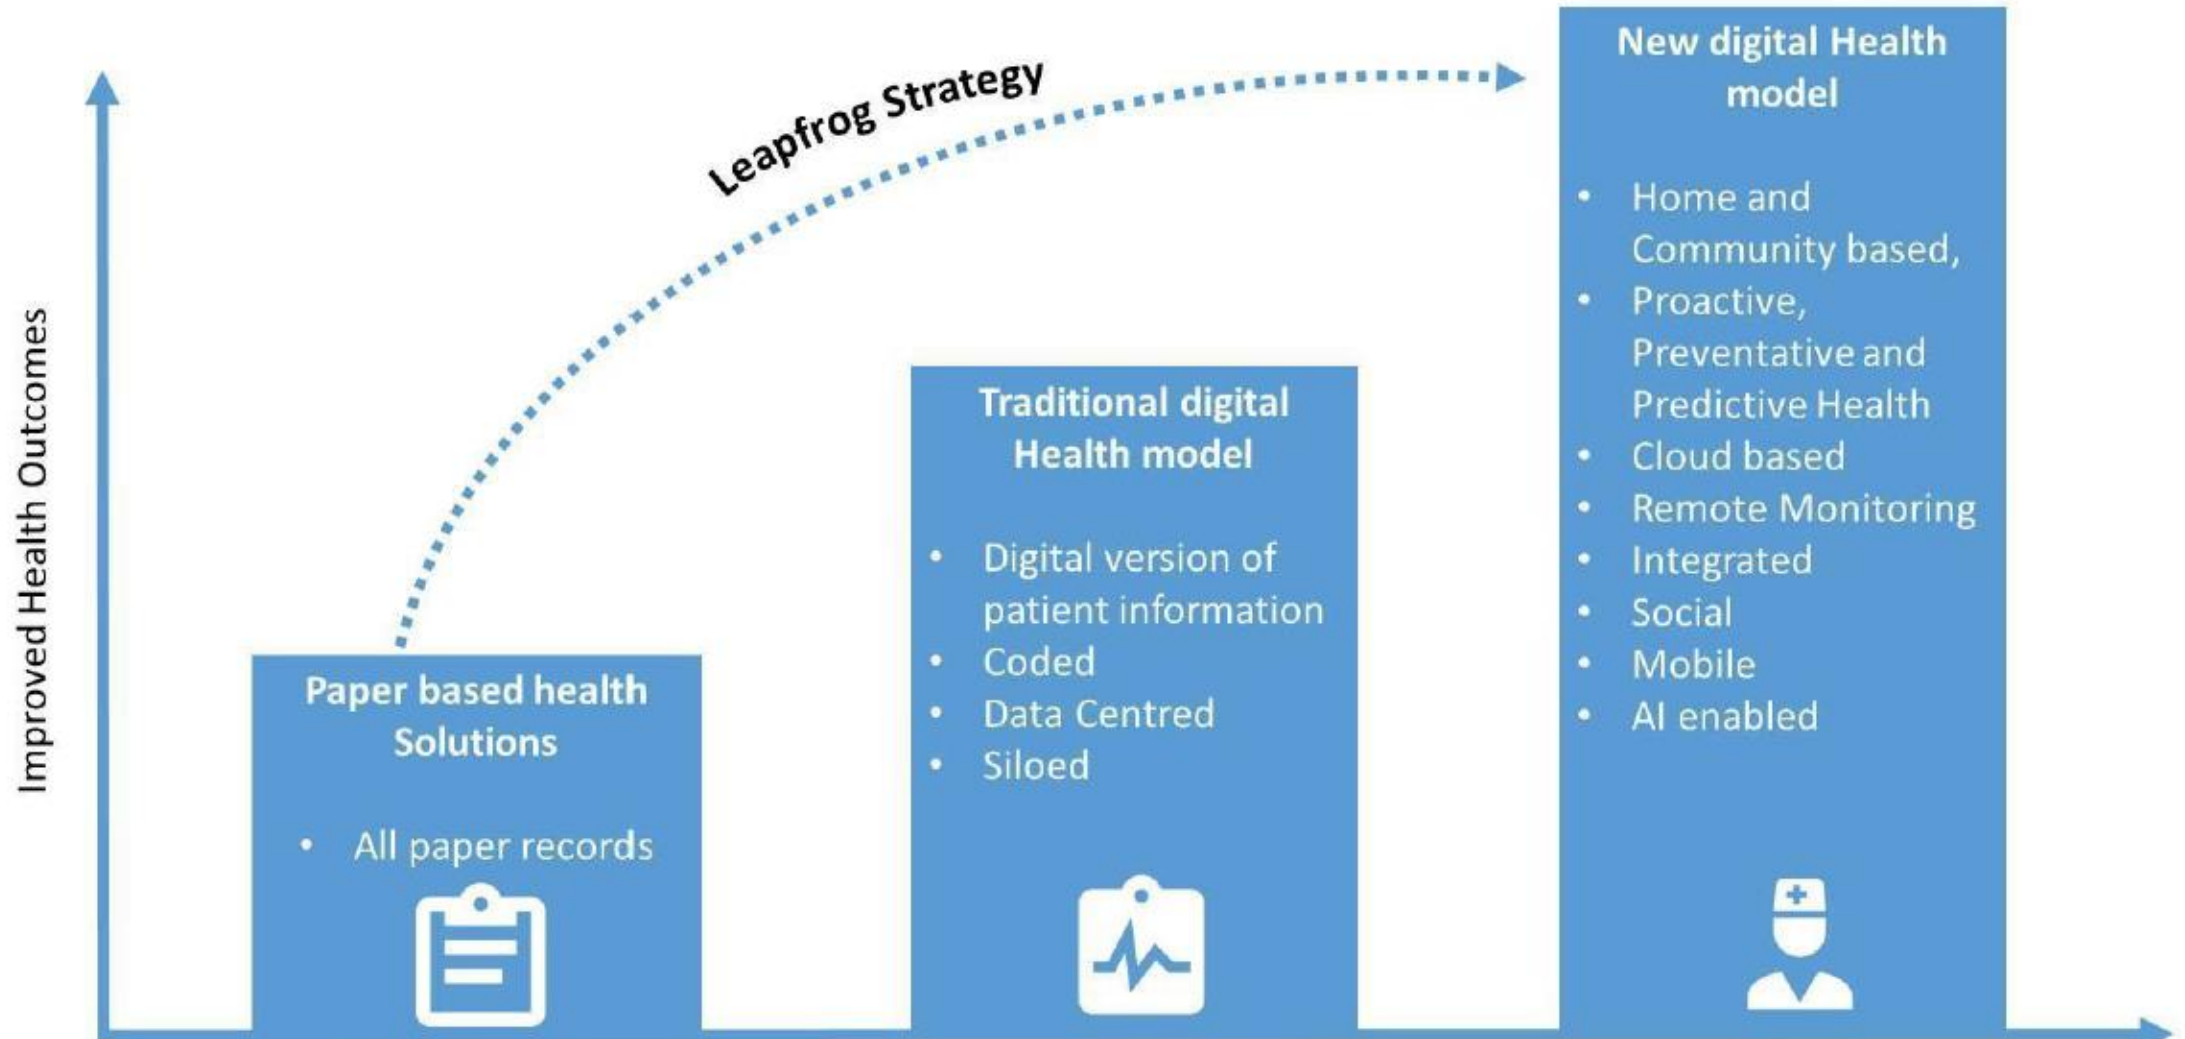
Improved Health Outcomes

Leapfrog Strategy

Paper based health Solutions

- All paper records

Traditional digital Health model

- Digital version of patient information
- Coded
- Data Centred
- Siloed

New digital Health model

- Home and Community based,
- Proactive, Preventative and Predictive Health
- Cloud based
- Remote Monitoring
- Integrated
- Social
- Mobile
- AI enabled